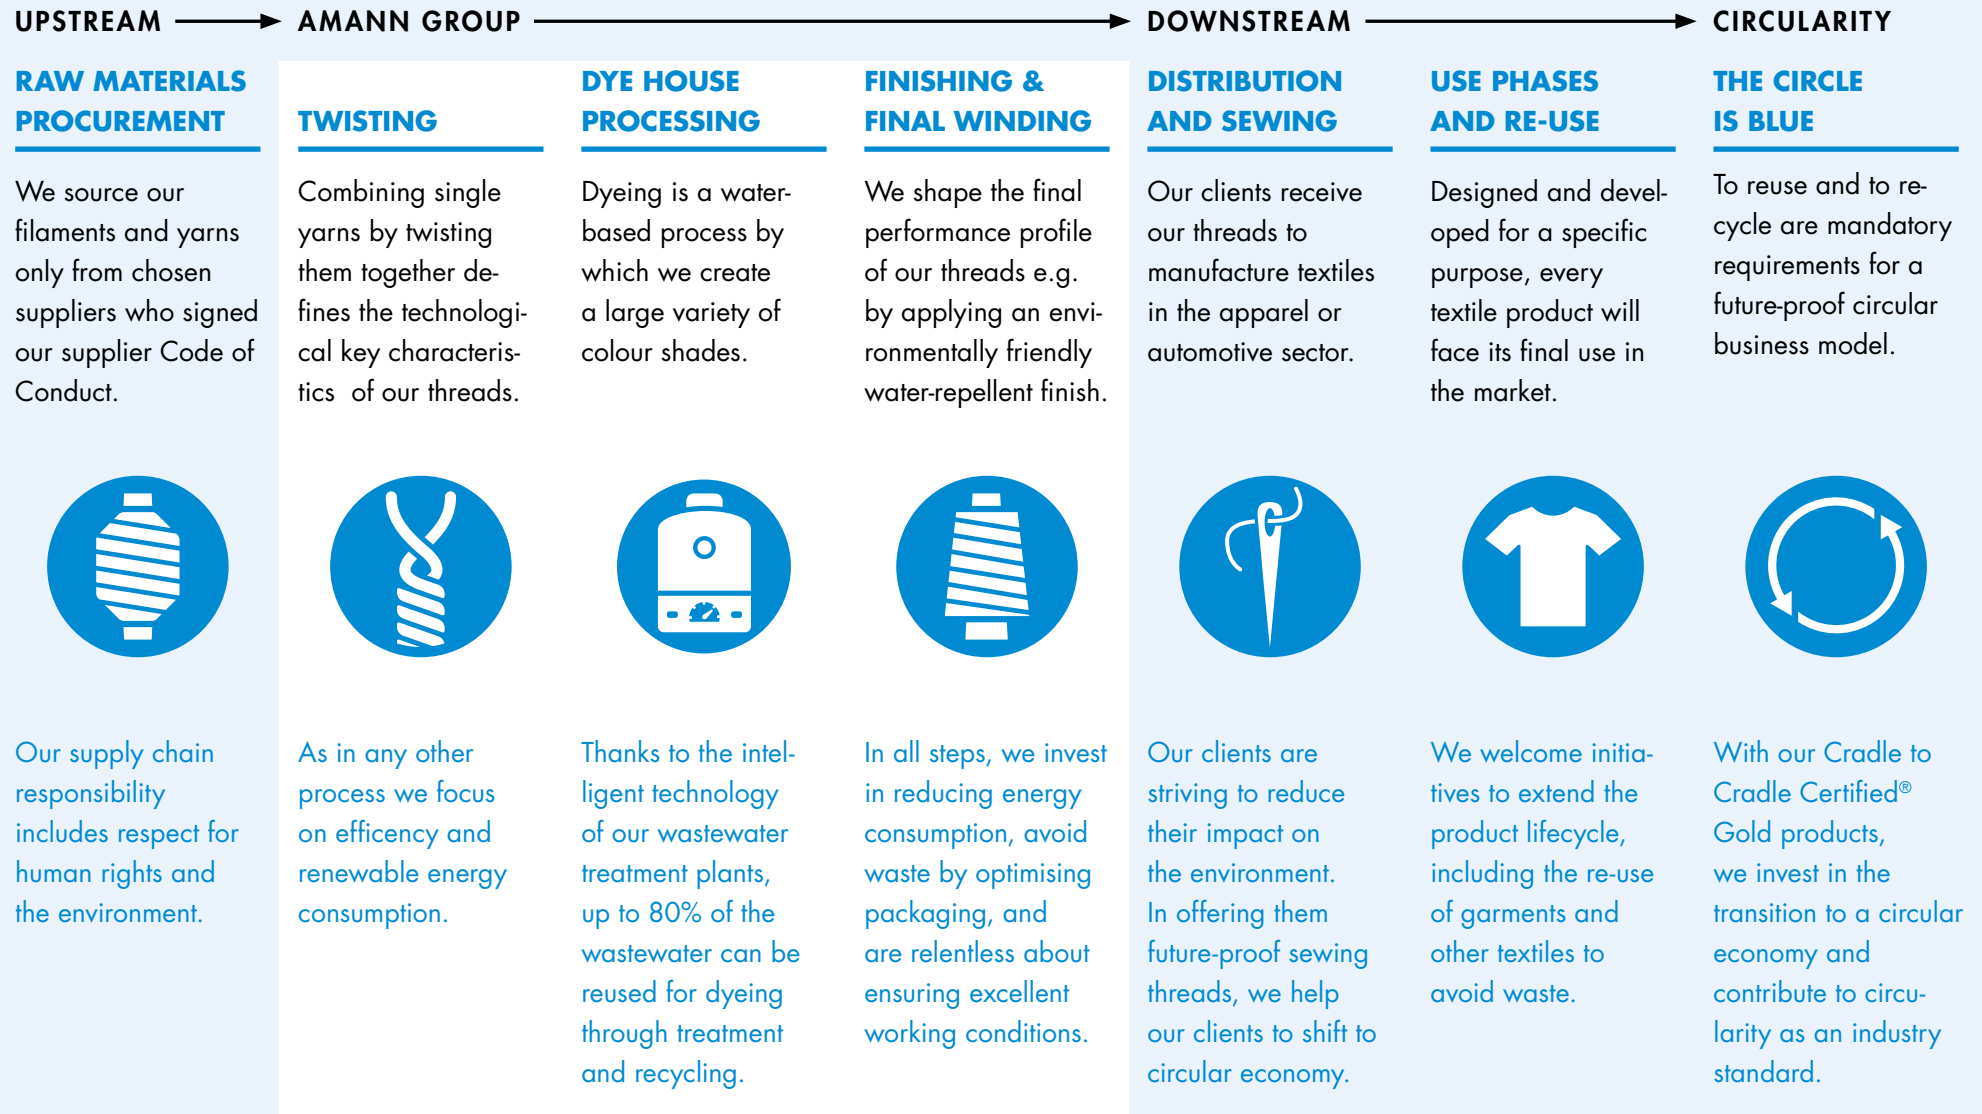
UPSTREAM → AMANN GROUP → DOWNSTREAM → CIRCULARITY

RAW MATERIALS PROCUREMENT

We source our filaments and yarns only from chosen suppliers who signed our supplier Code of Conduct.

Our supply chain responsibility includes respect for human rights and the environment.

TWISTING

Combining single yarns by twisting them together defines the technological key characteristics of our threads.

As in any other process we focus on efficency and renewable energy consumption.

DYE HOUSE PROCESSING

Dyeing is a water-based process by which we create a large variety of colour shades.

Thanks to the intelligent technology of our wastewater treatment plants, up to 80% of the wastewater can be reused for dyeing through treatment and recycling.

FINISHING & FINAL WINDING

We shape the final performance profile of our threads e.g. by applying an environmentally friendly water-repellent finish.

In all steps, we invest in reducing energy consumption, avoid waste by optimising packaging, and are relentless about ensuring excellent working conditions.

DISTRIBUTION AND SEWING

Our clients receive our threads to manufacture textiles in the apparel or automotive sector.

Our clients are striving to reduce their impact on the environment. In offering them future-proof sewing threads, we help our clients to shift to circular economy.

USE PHASES AND RE-USE

Designed and developed for a specific purpose, every textile product will face its final use in the market.

We welcome initiatives to extend the product lifecycle, including the re-use of garments and other textiles to avoid waste.

THE CIRCLE IS BLUE

To reuse and to recycle are mandatory requirements for a future-proof circular business model.

With our Cradle to Cradle Certified® Gold products, we invest in the transition to a circular economy and contribute to circularity as an industry standard.